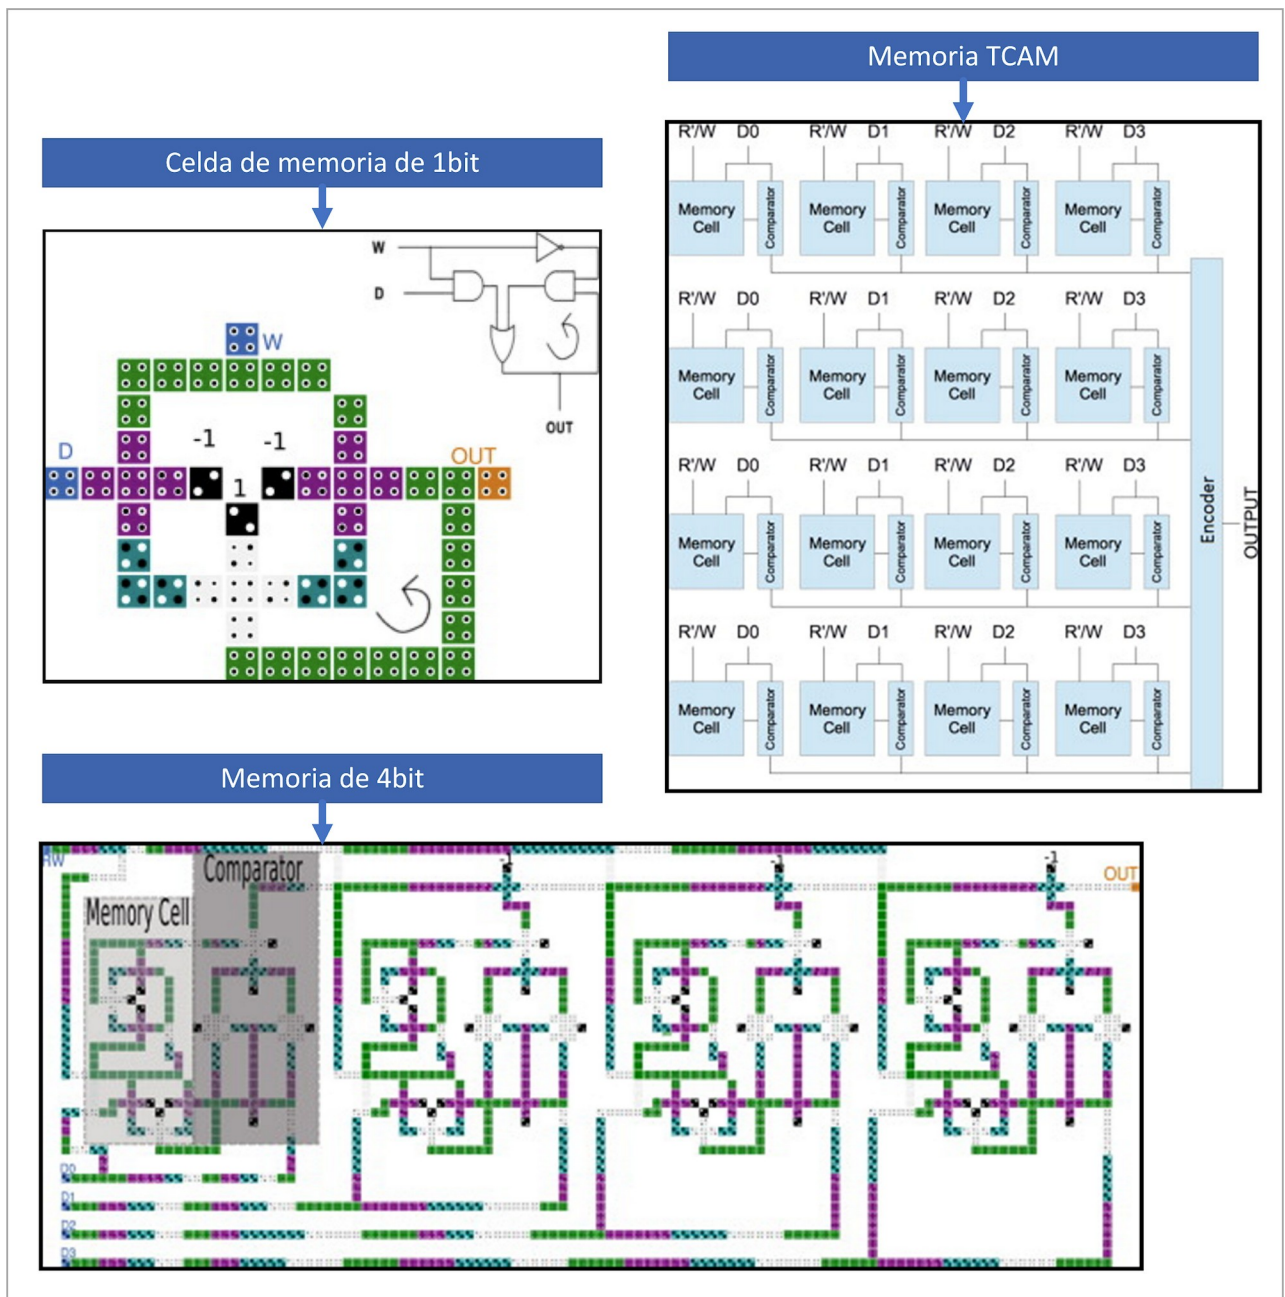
Memoria TCAM

Celda de memoria de 1bit

W

D

OUT

W

D

-1

-1

1

OUT

R'/W D0 R'/W D1 R'/W D2 R'/W D3

Memory Cell Comparator Memory Cell Comparator Memory Cell Comparator Memory Cell Comparator

R'/W D0 R'/W D1 R'/W D2 R'/W D3

Memory Cell Comparator Memory Cell Comparator Memory Cell Comparator Memory Cell Comparator

R'/W D0 R'/W D1 R'/W D2 R'/W D3

Memory Cell Comparator Memory Cell Comparator Memory Cell Comparator Memory Cell Comparator

R'/W D0 R'/W D1 R'/W D2 R'/W D3

Memory Cell Comparator Memory Cell Comparator Memory Cell Comparator Memory Cell Comparator

Encoder

OUTPUT

Memoria de 4bit

RW

Comparator

Memory Cell

-1

-1

-1

OUT

D0

D1

D2

D3